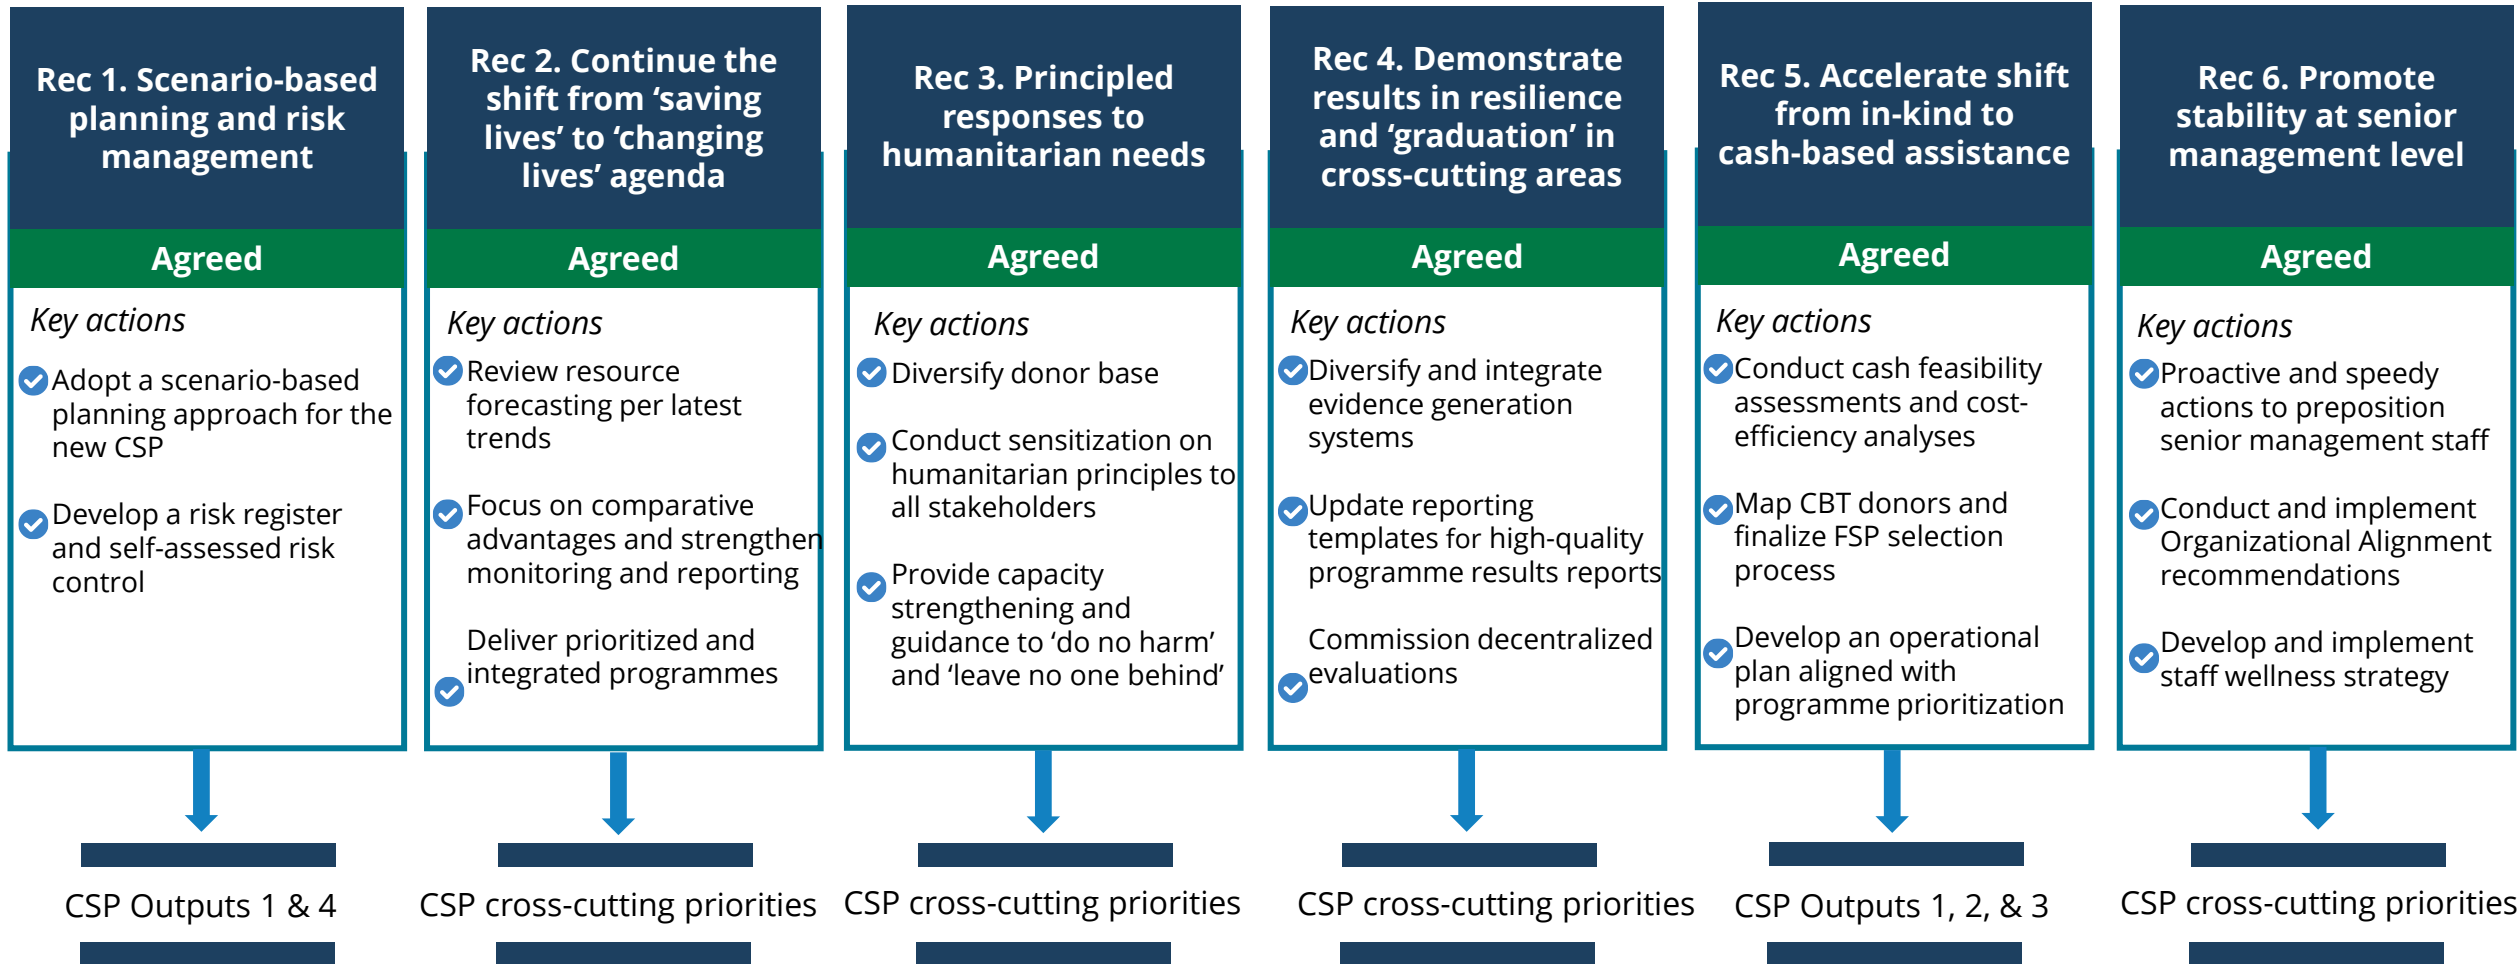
Rec 1. Scenario-based planning and risk management

Agreed

Key actions

Adopt a scenario-based planning approach for the new CSP

Develop a risk register and self-assessed risk control

CSP Outputs 1 & 4

Rec 2. Continue the shift from 'saving lives' to 'changing lives' agenda

Agreed

Key actions

Review resource forecasting per latest trends

Focus on comparative advantages and strengthen monitoring and reporting

Deliver prioritized and integrated programmes

CSP cross-cutting priorities

Rec 3. Principled responses to humanitarian needs

Agreed

Key actions

Diversify donor base

Conduct sensitization on humanitarian principles to all stakeholders

Provide capacity strengthening and guidance to 'do no harm' and 'leave no one behind'

CSP cross-cutting priorities

Rec 4. Demonstrate results in resilience and 'graduation' in cross-cutting areas

Agreed

Key actions

Diversify and integrate evidence generation systems

Update reporting templates for high-quality programme results reports

Commission decentralized evaluations

CSP cross-cutting priorities

Rec 5. Accelerate shift from in-kind to cash-based assistance

Agreed

Key actions

Conduct cash feasibility assessments and cost-efficiency analyses

Map CBT donors and finalize FSP selection process

Develop an operational plan aligned with programme prioritization

CSP Outputs 1, 2, & 3

Rec 6. Promote stability at senior management level

Agreed

Key actions

Proactive and speedy actions to preposition senior management staff

Conduct and implement Organizational Alignment recommendations

Develop and implement staff wellness strategy

CSP cross-cutting priorities